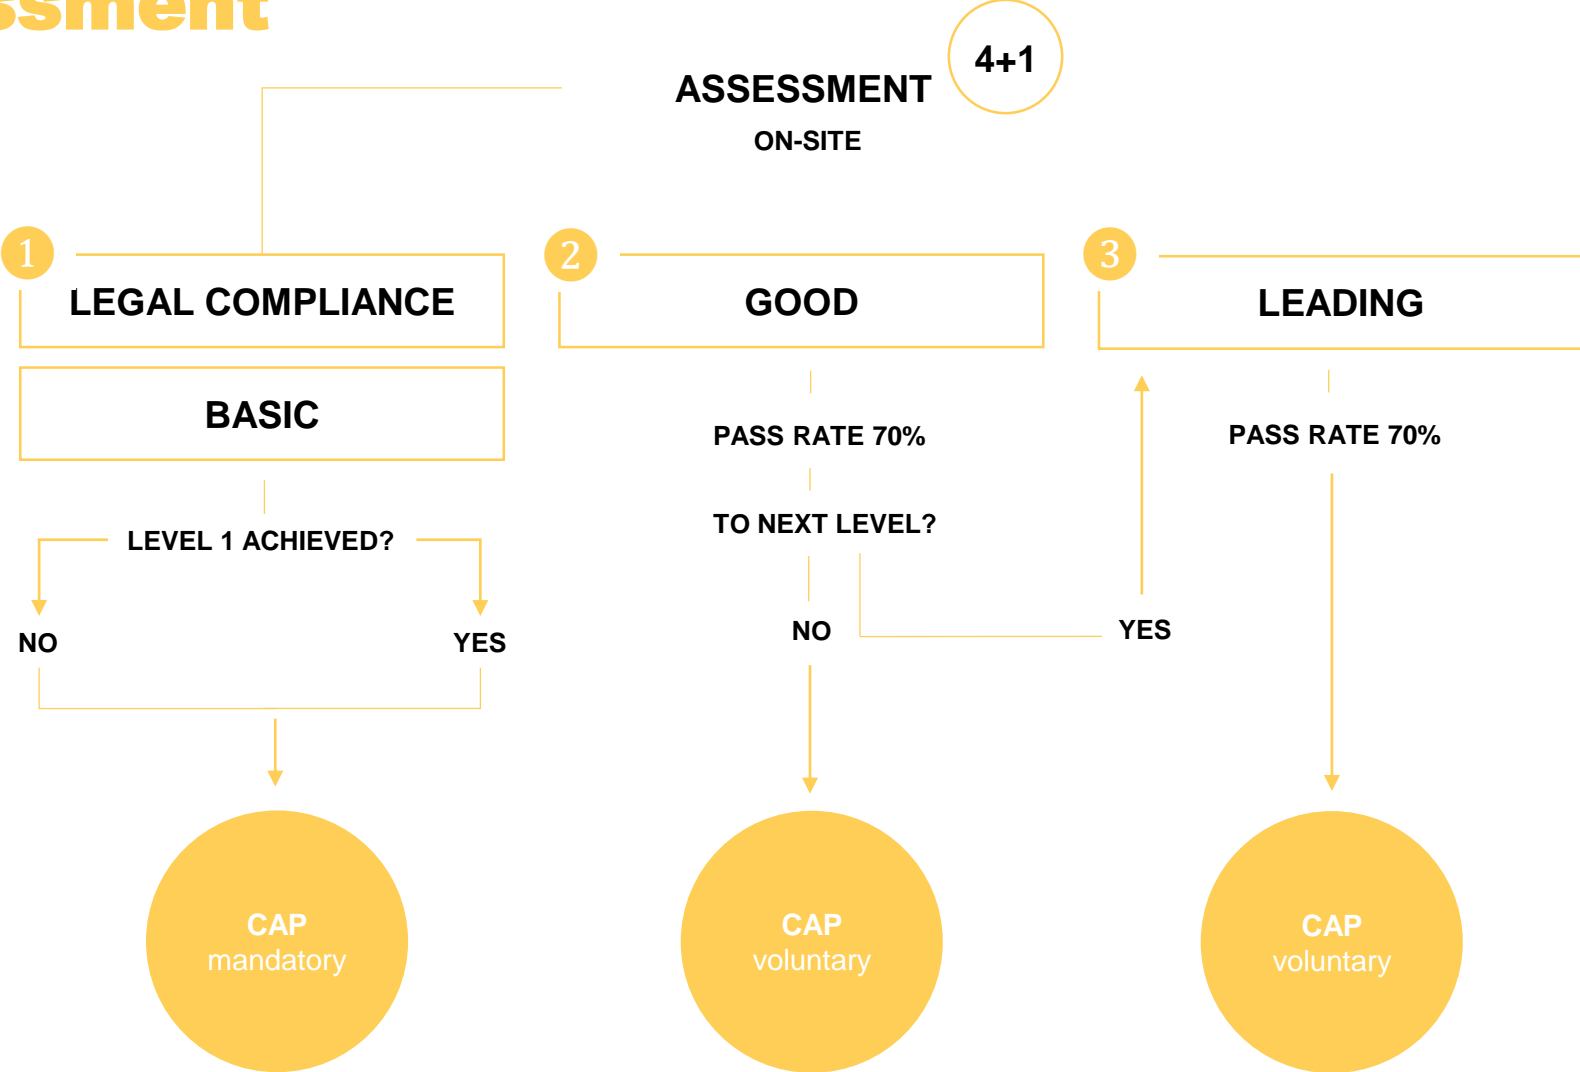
ssment

ASSESSMENT 4+1

ON-SITE

1 LEGAL COMPLIANCE

BASIC

LEVEL 1 ACHIEVED?

NO

YES

CAP
mandatory

2 GOOD

PASS RATE 70%

TO NEXT LEVEL?

NO

YES

CAP
voluntary

3 LEADING

PASS RATE 70%

CAP
voluntary